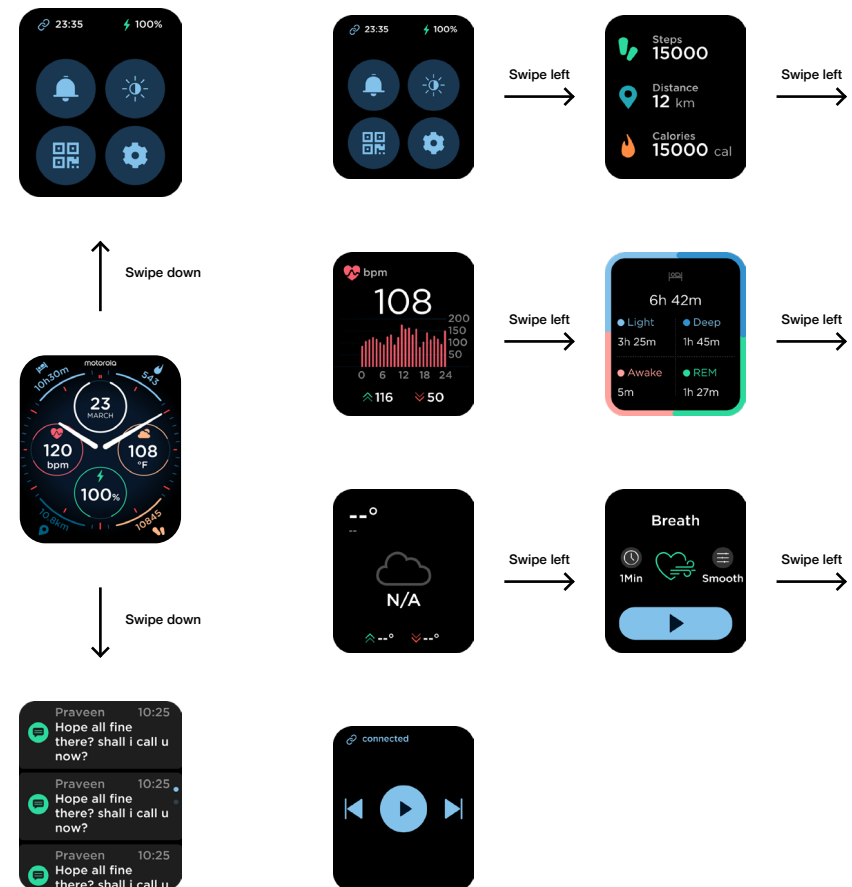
23:35 100%

Swipe down

motorola
10h30m
543
23
MARCH
120
bpm
108
°F
100%
10.8km
10845

Swipe down

Praveen 10:25
Hope all fine there? shall i call u now?

Praveen 10:25
Hope all fine there? shall i call u now?

Praveen 10:25
Hope all fine there? shall i call u

23:35 100%

Swipe left

Steps
15000
Distance
12 km
Calories
15000 cal

Swipe left

bpm
108
200
150
100
50
0 6 12 18 24
116 50

Swipe left

6h 42m
Light
3h 25m
Deep
1h 45m
Awake
5m
REM
1h 27m

Swipe left

--°
--
N/A
--° --°

Swipe left

Breath
1Min
Smooth

Swipe left

connected